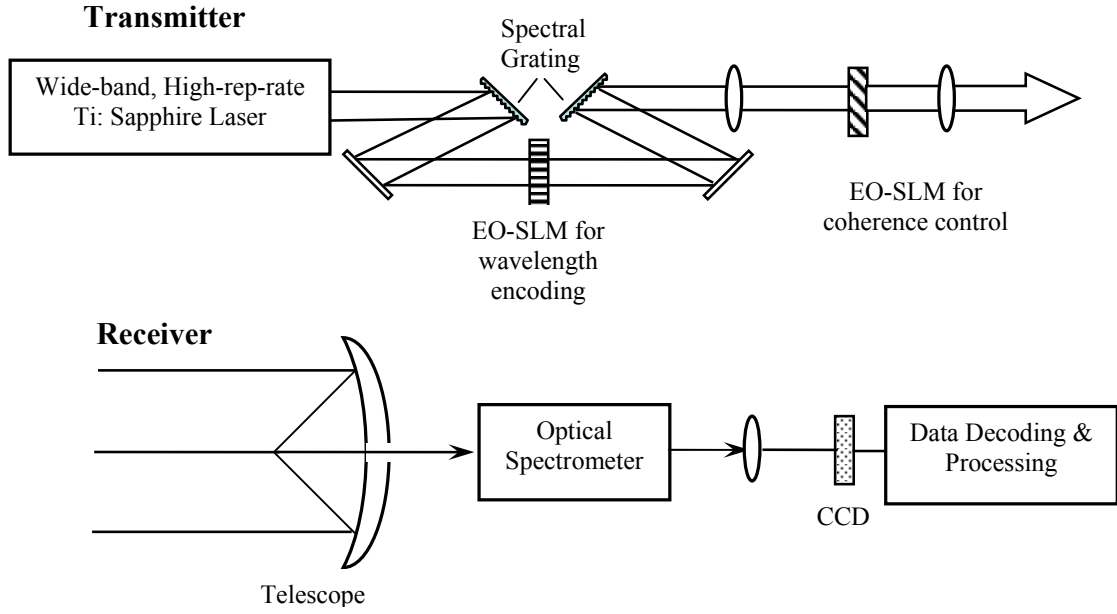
Transmitter

Wide-band, High-rep-rate Ti: Sapphire Laser

Spectral Grating

EO-SLM for wavelength encoding

EO-SLM for coherence control

Receiver

Optical Spectrometer

Data Decoding & Processing

CCD

Telescope